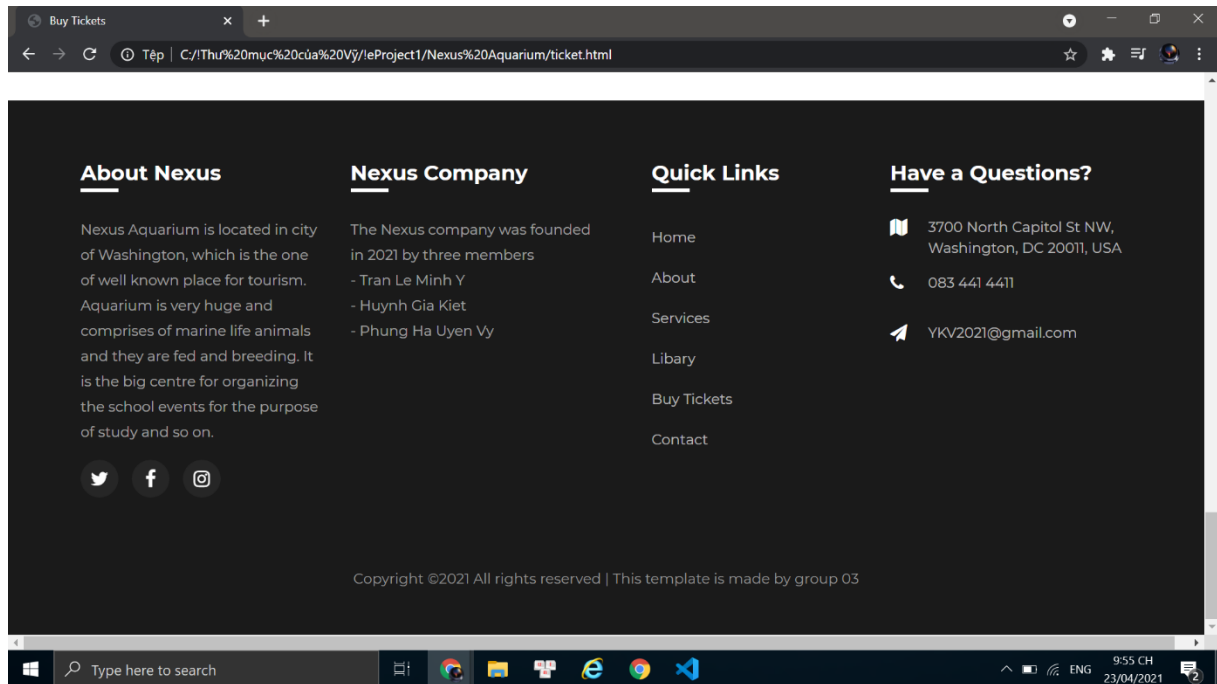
Buy Tickets

Tệp | C:/!Thư%20mục%20của%20Vỹ/!eProject1/Nexus%20Aquarium/ticket.html

About Nexus

Nexus Aquarium is located in city of Washington, which is the one of well known place for tourism. Aquarium is very huge and comprises of marine life animals and they are fed and breeding. It is the big centre for organizing the school events for the purpose of study and so on.

Nexus Company

The Nexus company was founded in 2021 by three members
- Tran Le Minh Y
- Huynh Gia Kiet
- Phung Ha Uyen Vy

Quick Links

Home

About

Services

Libary

Buy Tickets

Contact

Have a Questions?

3700 North Capitol St NW, Washington, DC 20011, USA

083 441 4411

YKV2021@gmail.com

Copyright ©2021 All rights reserved | This template is made by group 03

Type here to search

ENG 9:55 CH 23/04/2021

2